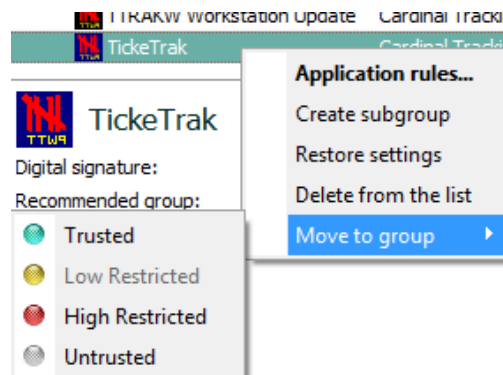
TTRAKW Workstation Update Cardinal Tracki
TickeTrak Cardinal Tracki
TickeTrak
Digital signature:
Recommended group:
Application rules...
Create subgroup
Restore settings
Delete from the list
Move to group
Trusted
Low Restricted
High Restricted
Untrusted